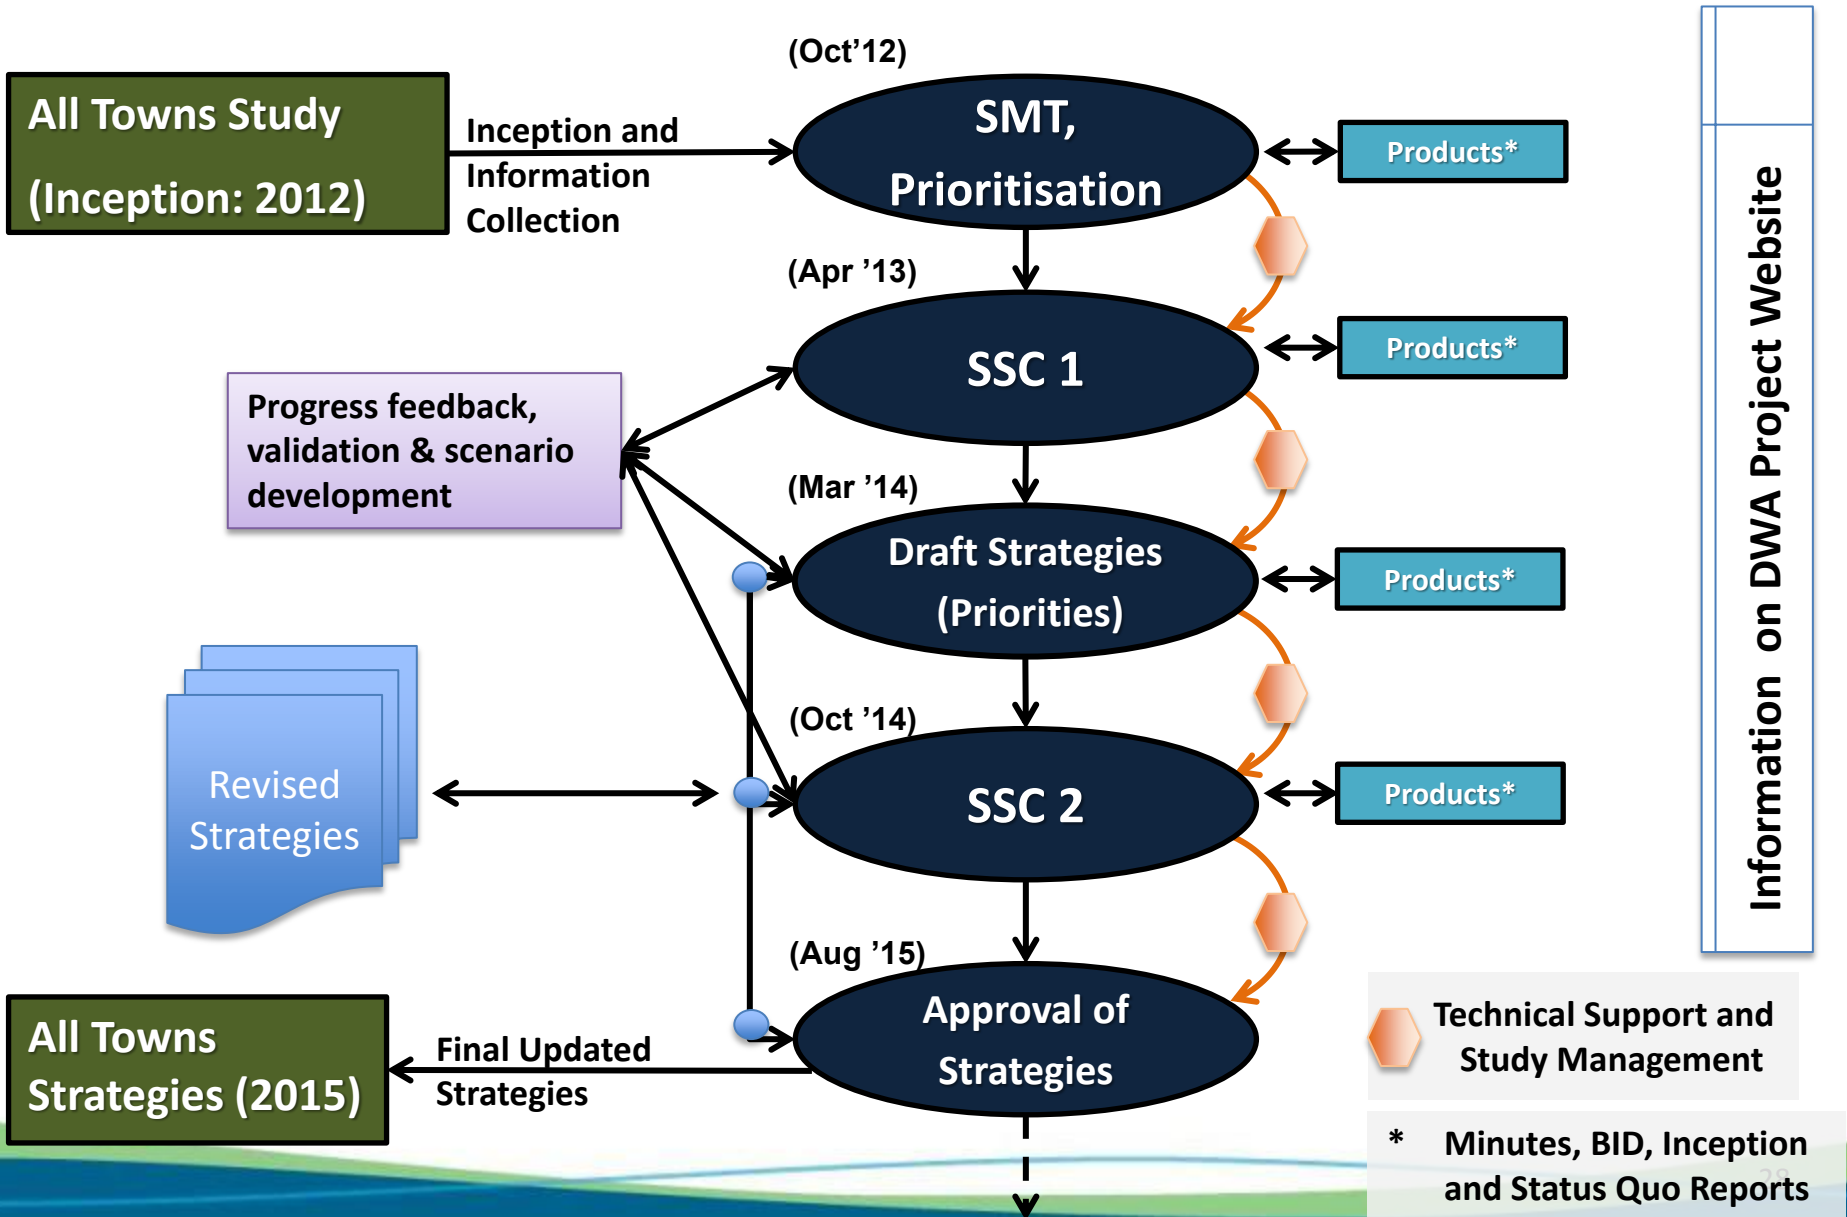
All Towns Study
(Inception: 2012)

Inception and Information Collection

(Oct'12)

SMT, Prioritisation

Products*

(Apr '13)

SSC 1

Products*

Progress feedback, validation & scenario development

(Mar '14)

Draft Strategies (Priorities)

Products*

Revised Strategies

(Oct '14)

SSC 2

Products*

(Aug '15)

Approval of Strategies

All Towns Strategies (2015)

Final Updated Strategies

Information on DWA Project Website

Technical Support and Study Management

* Minutes, BID, Inception and Status Quo Reports